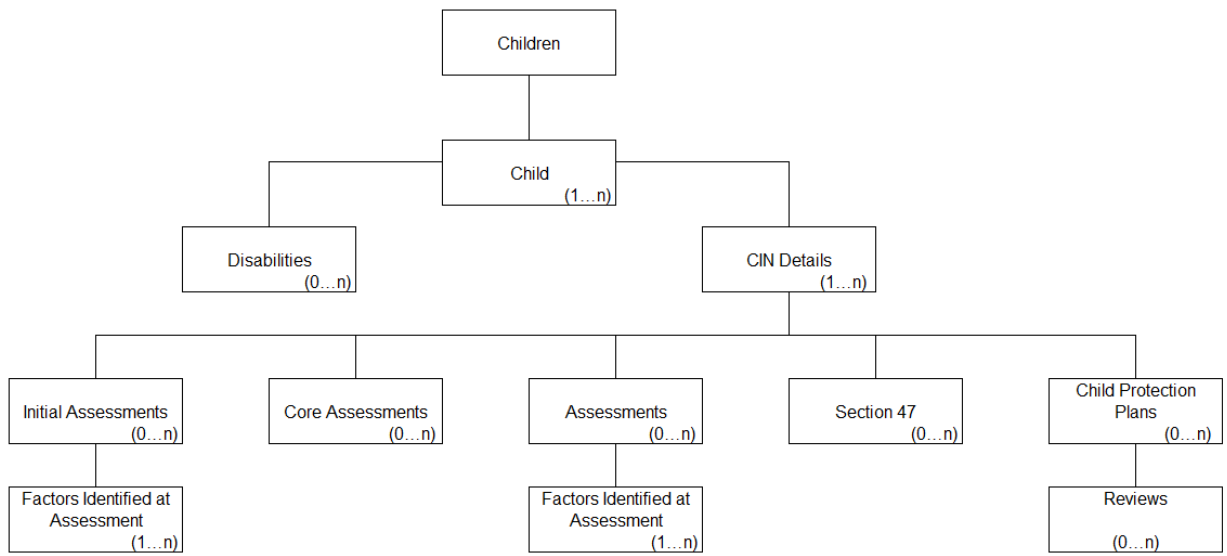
Children

Child
(1…n)

Disabilities
(0…n)

CIN Details
(1…n)

Initial Assessments
(0…n)

Core Assessments
(0…n)

Assessments
(0…n)

Section 47
(0…n)

Child Protection Plans
(0…n)

Factors Identified at Assessment
(1…n)

Factors Identified at Assessment
(1…n)

Reviews
(0…n)